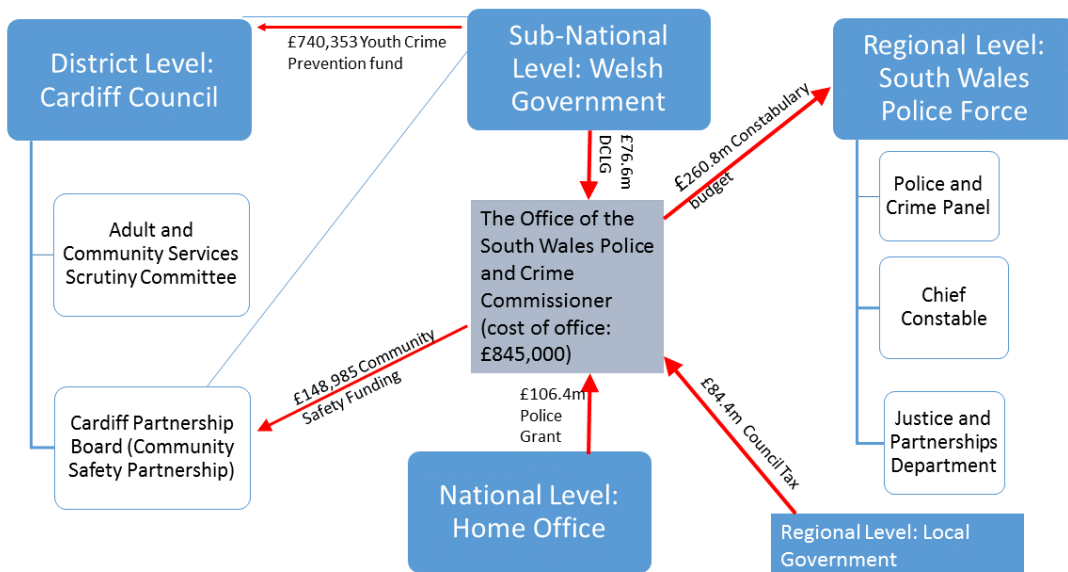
District Level: Cardiff Council

£740,353 Youth Crime Prevention fund

Sub-National Level: Welsh Government

Regional Level: South Wales Police Force

£76.6m DCLG

£260.8m Constabulary budget

Adult and Community Services Scrutiny Committee

The Office of the South Wales Police and Crime Commissioner (cost of office: £845,000)

Police and Crime Panel

Chief Constable

£148,985 Community Safety Funding

Cardiff Partnership Board (Community Safety Partnership)

£106.4m Police Grant

£84.4m Council Tax

Justice and Partnerships Department

National Level: Home Office

Regional Level: Local Government